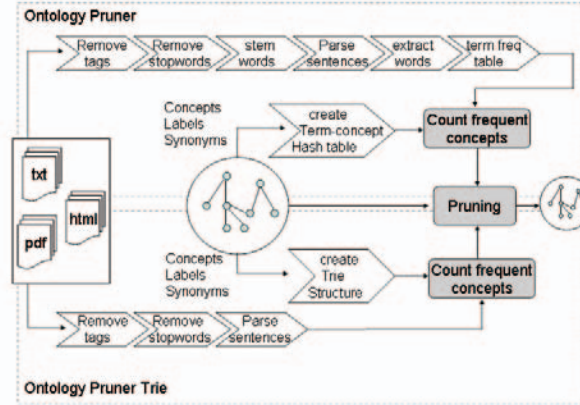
Ontology Pruner

Remove tags

Remove stopwords

stem words

Parse sentences

extract words

term freq table

Concepts
Labels
Synonyms

create Term-concept Hash table

Count frequent concepts

txt

html

pdf

Pruning

Concepts
Labels
Synonyms

create Trie Structure

Count frequent concepts

Remove tags

Remove stopwords

Parse sentences

Ontology Pruner Trie